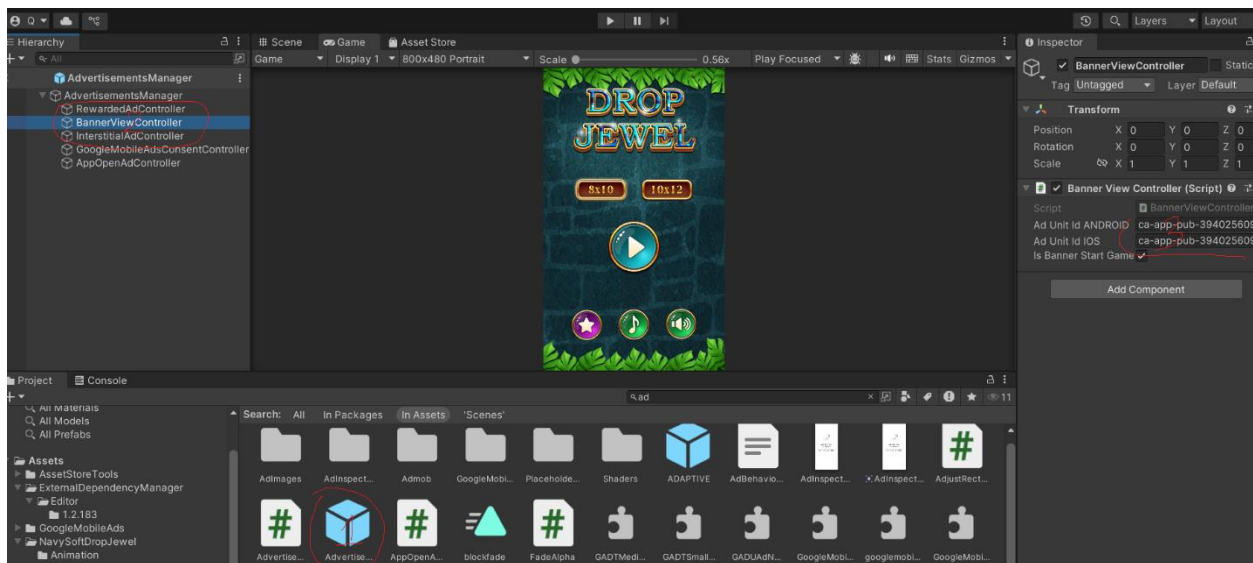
Layers Layout

Hierarchy
All
AdvertisementsManager
AdvertisementsManager
RewardedAdController
BannerViewController
InterstitialAdController
GoogleMobileAdsConsentController
AppOpenAdController

Scene Game Asset Store
Game Display 1 800x480 Portrait Scale 0.56x Play Focused Stats Gizmos

DROP JEWEL
8x10 10x12

Inspector
BannerViewController Static
Tag Untagged Layer Default
Transform
Position X 0 Y 0 Z 0
Rotation X 0 Y 0 Z 0
Scale X 1 Y 1 Z 1
Banner View Controller (Script)
Script BannerViewController
Ad Unit Id ANDROID ca-app-pub-394025609
Ad Unit Id IOS ca-app-pub-394025609
Is Banner Start Game ✓
Add Component

Project Console
ad
11
All Materials
All Models
All Prefabs
Assets
AssetStoreTools
ExternalDependencyManager
Editor
1.2.183
GoogleMobileAds
NavySoftDropJewel
Animation

Search: All In Packages In Assets 'Scenes'
AdImages AdInspect... Admob GoogleMobi... Placeholde... Shaders ADAPTIVE AdBehavio... AdInspect... AdInspect... AdjustRect...
Advertise... Advertise... AppOpenA... blockfade FadeAlpha GADTMedi... GADTSmall... GADUAdN... GoogleMobi... googlemobi... GoogleMobi...